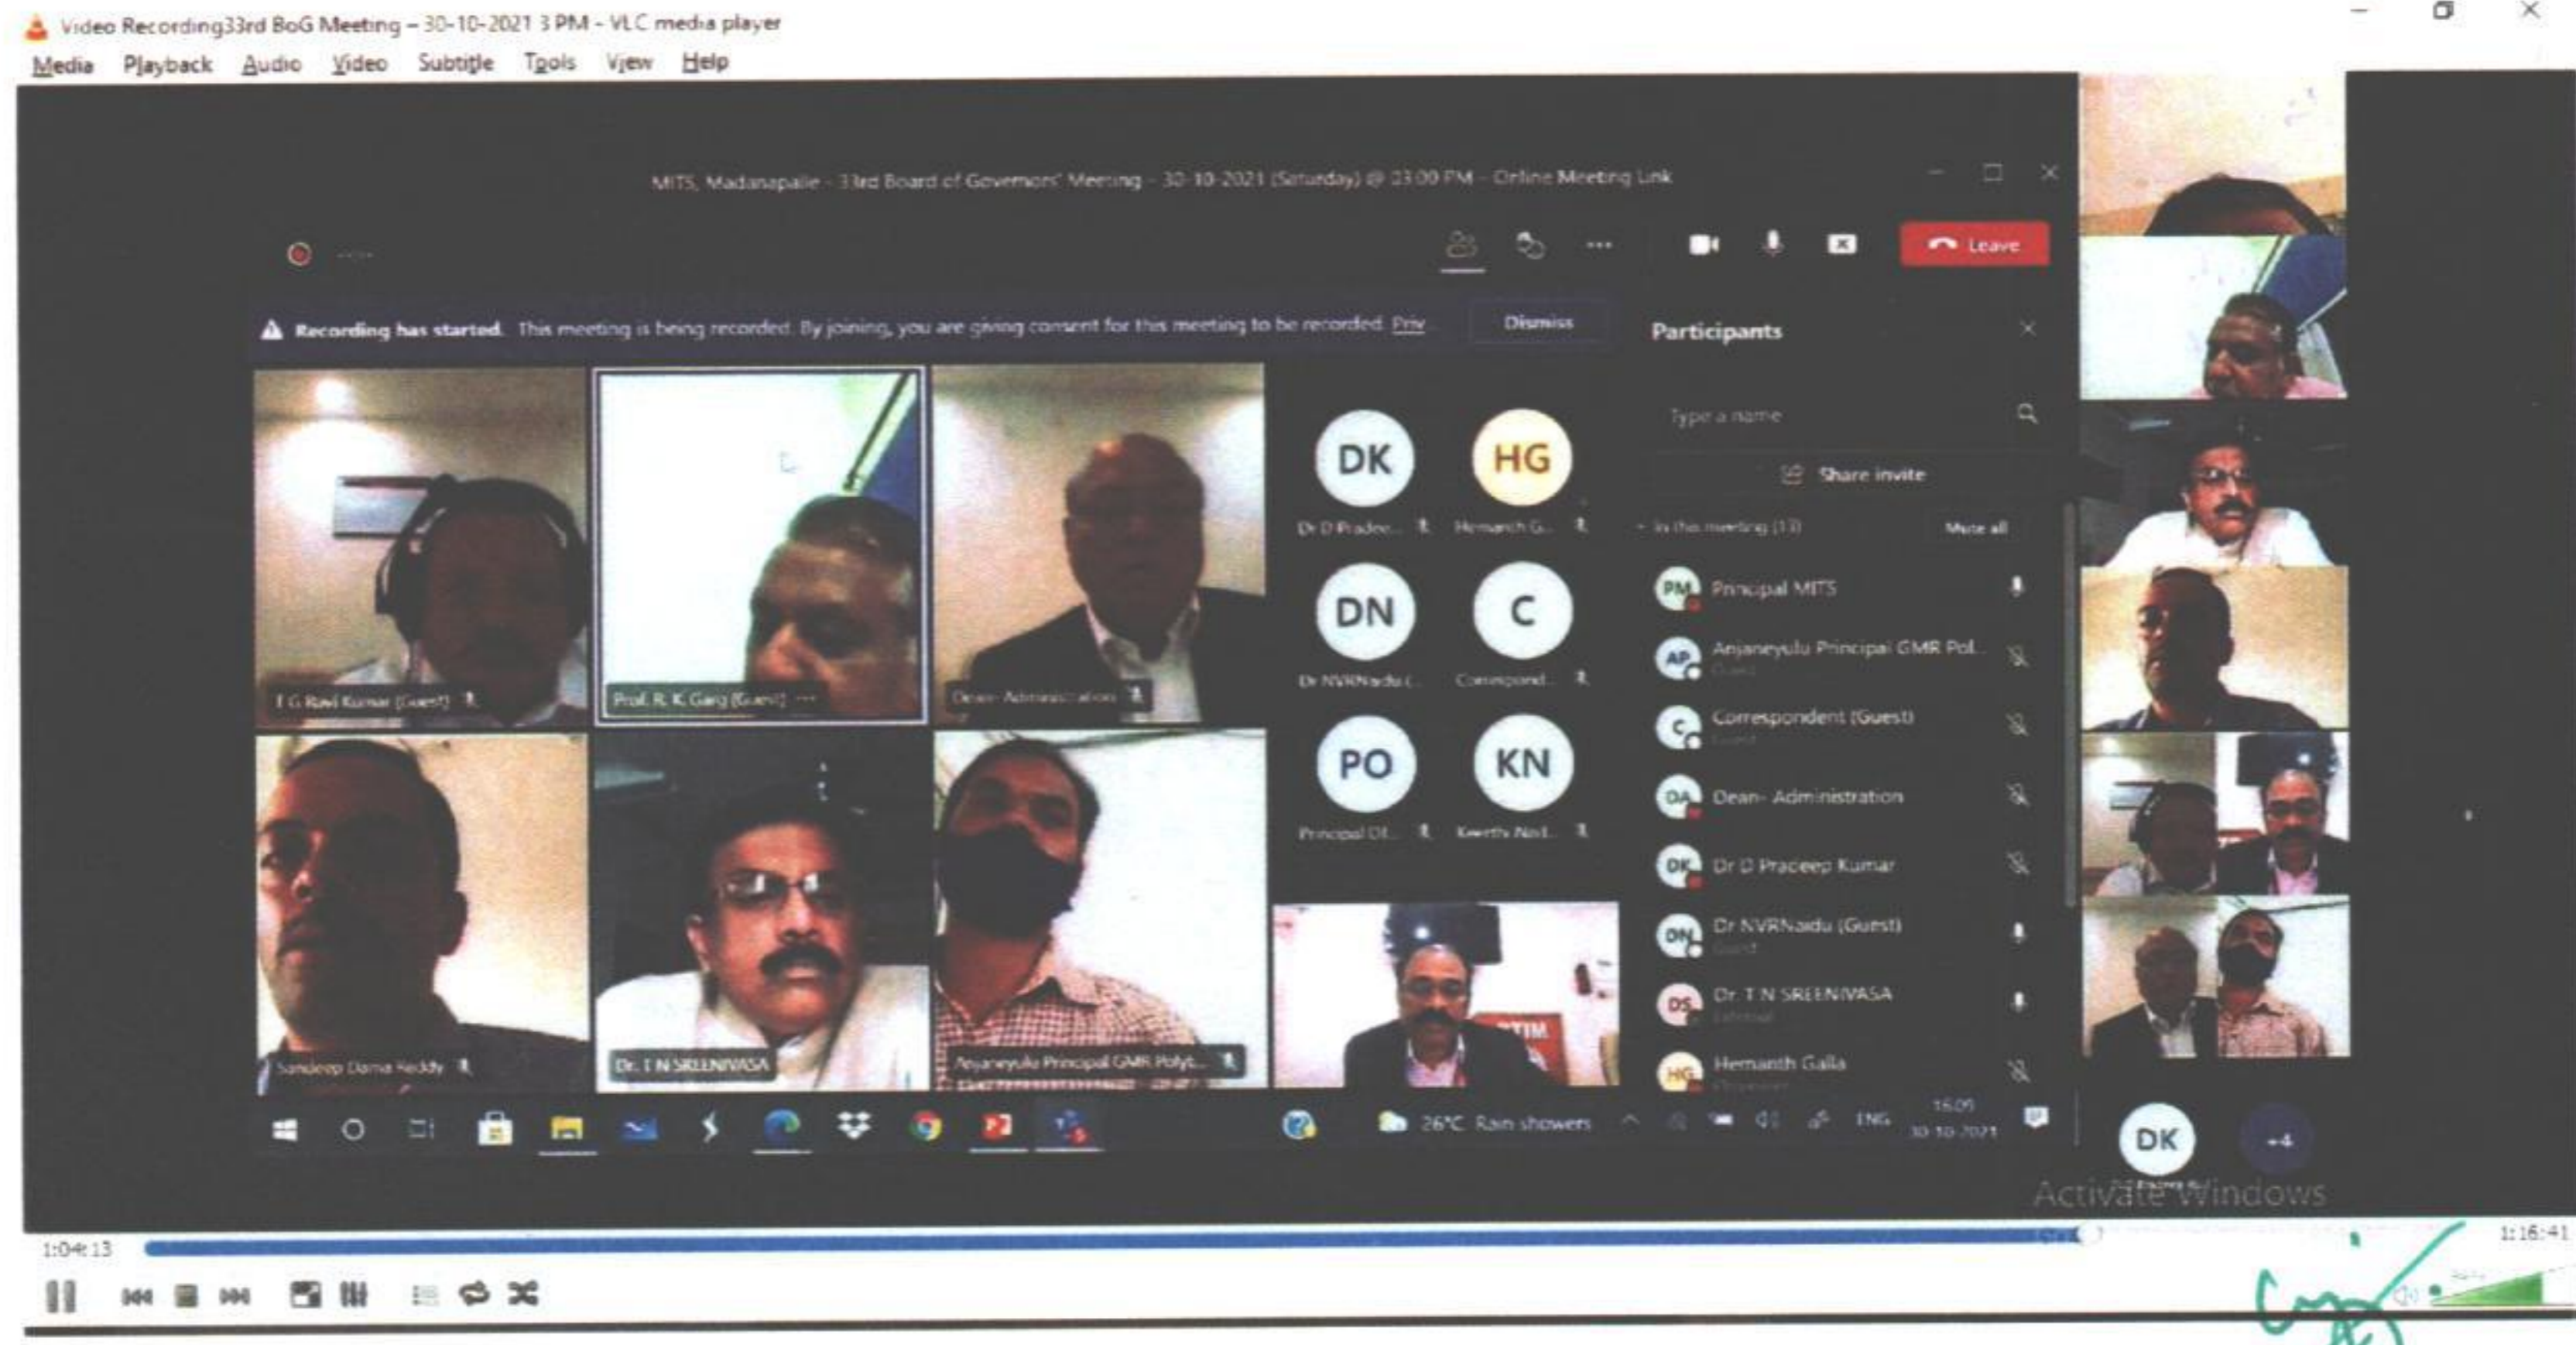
Video Recording33rd BoG Meeting - 30-10-2021 3 PM - VLC media player

Media Playback Audio Video Subtitle Tools View Help

MITS, Madanapalle - 33rd Board of Governors' Meeting - 30-10-2021 (Saturday) @ 03:00 PM - Online Meeting Link

Leave

Recording has started. This meeting is being recorded. By joining, you are giving consent for this meeting to be recorded. Priv

Dismiss

Participants

Type a name

Share invite

In this meeting (13) Mute all

PM Principal MITS

AP Anjaneyulu Principal GMR Pol...

C Correspondent (Guest)

DA Dean- Administration

DK Dr D Pradeep Kumar

DN Dr NVRNaidu (Guest)

DS Dr. T N SREENIVASA

HG Hemanth Galla

T G Ravi Kumar (Guest)

Prof. R. K. Garg (Guest)

Dean- Administration

DK Dr D Pradee...

HG Hemanth G...

DN Dr NVRNaidu (...

C Correspond...

PO Principal Of...

KN Keerthi Nat...

Sandeep Dama Reddy

Dr. T N SREENIVASA

Anjaneyulu Principal GMR Polyt...

26°C Rain showers

ENG 16:09 30-10-2021

DK +4

Activate Windows

1:04:13

1:16:41